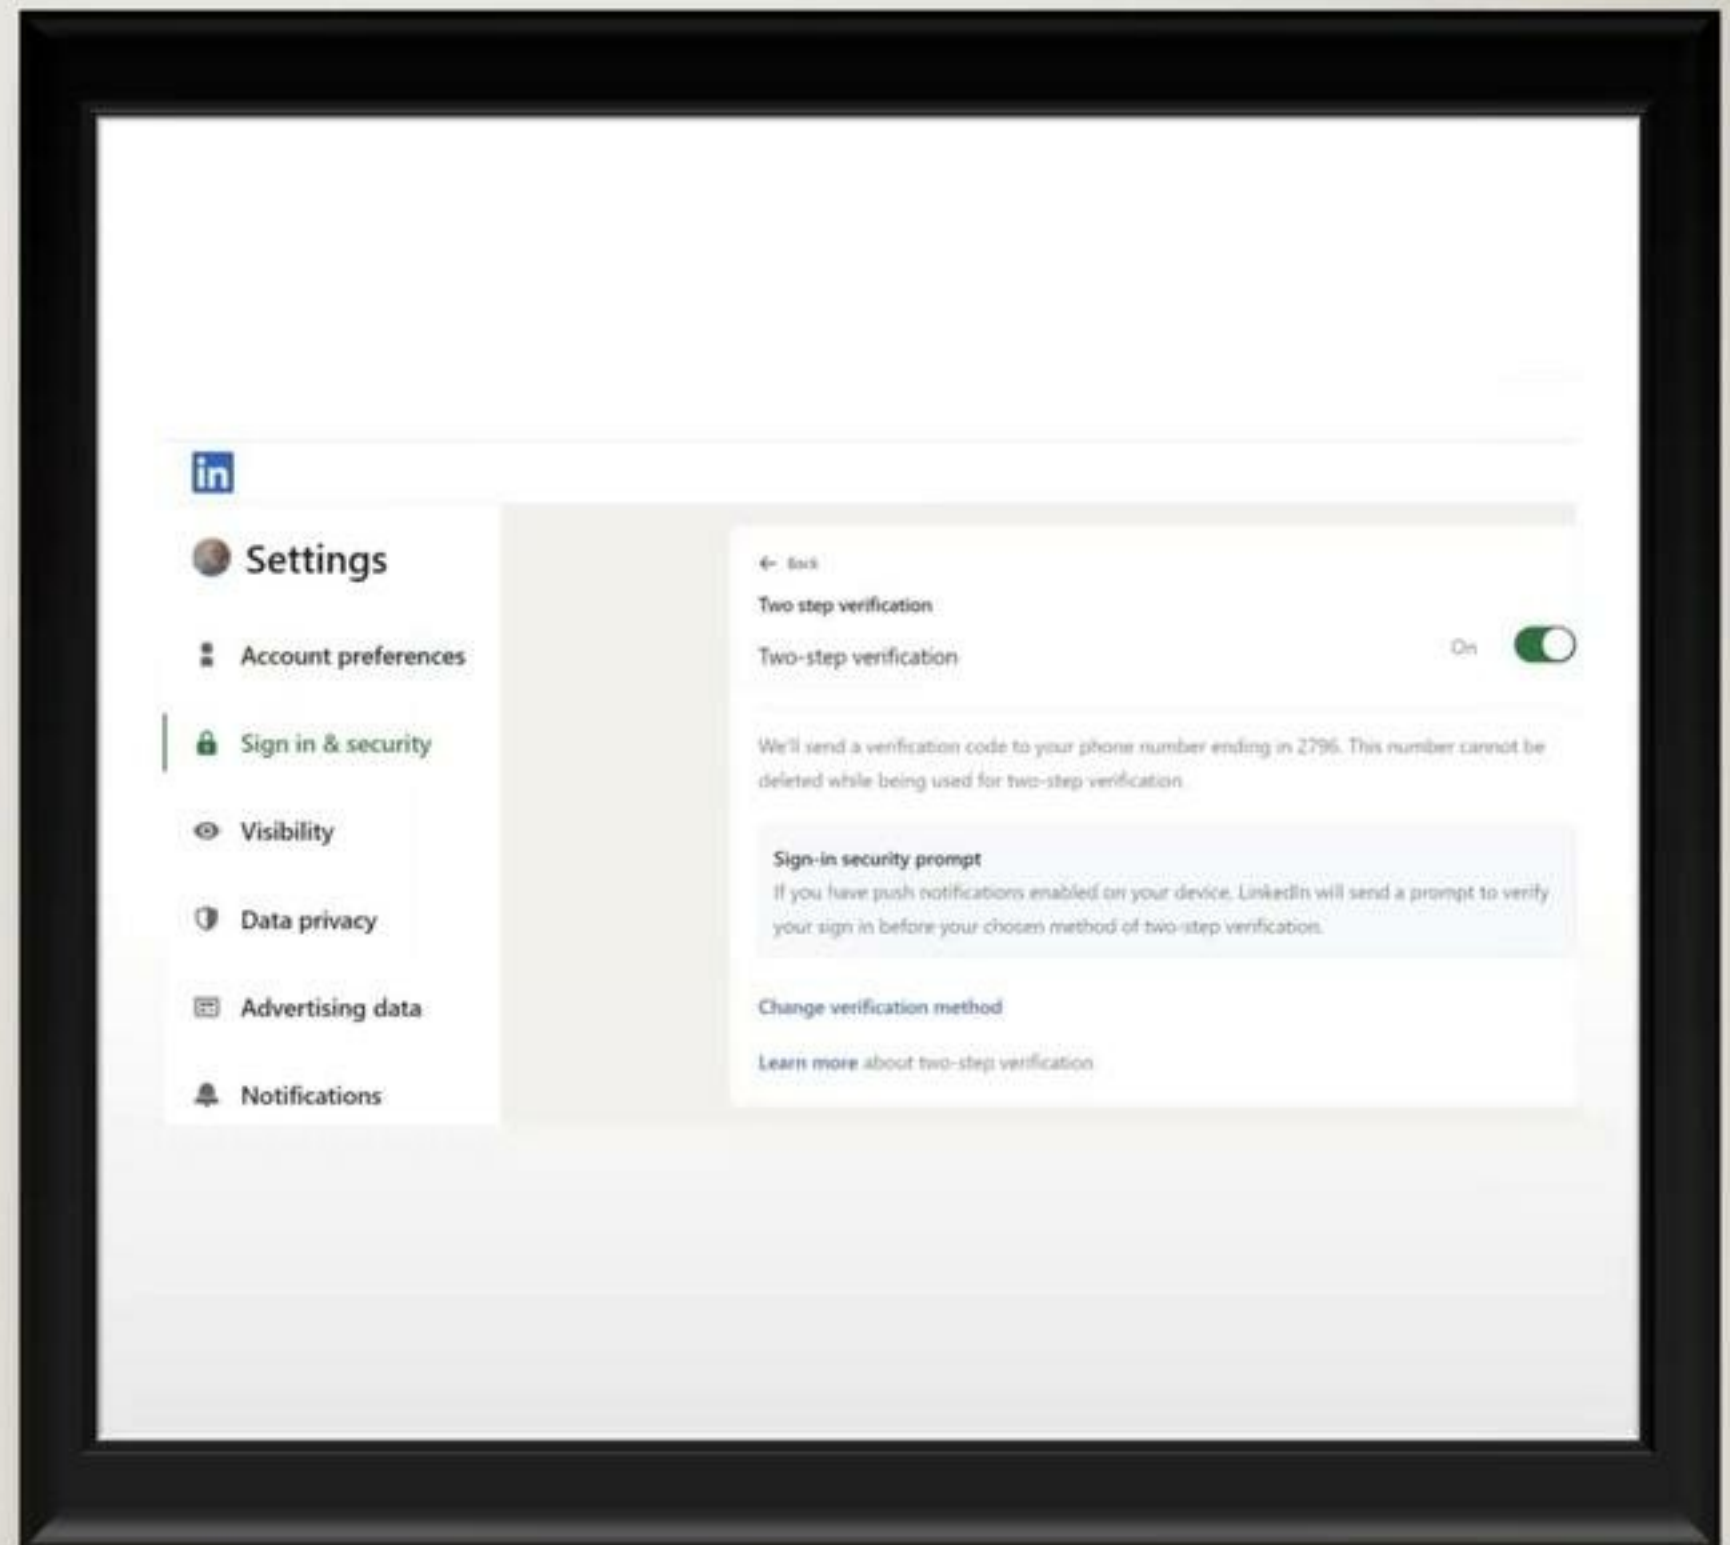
in

Settings

Account preferences

Sign in & security

Visibility

Data privacy

Advertising data

Notifications

← Back

Two step verification

Two-step verification

On

We'll send a verification code to your phone number ending in 2796. This number cannot be deleted while being used for two-step verification.

Sign-in security prompt

If you have push notifications enabled on your device, LinkedIn will send a prompt to verify your sign in before your chosen method of two-step verification.

Change verification method

Learn more about two-step verification